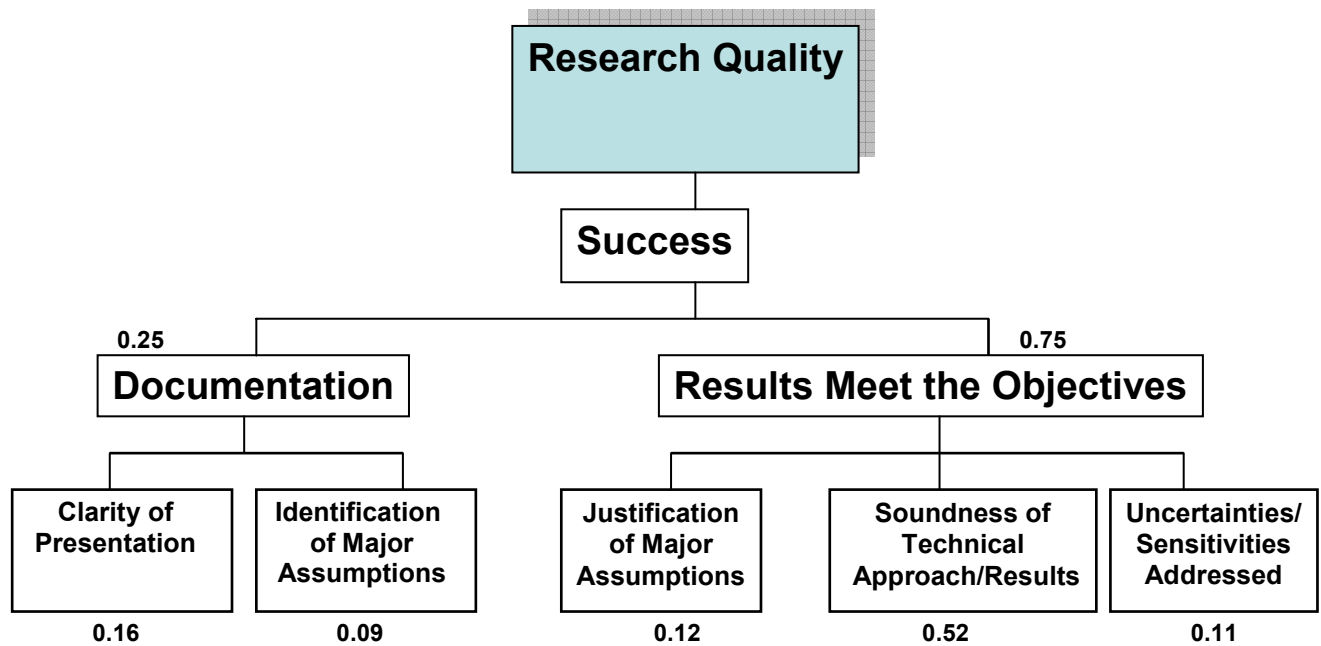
Research Quality

Success

0.25

Documentation

0.75

Results Meet the Objectives

Clarity of Presentation

Identification of Major Assumptions

Justification of Major Assumptions

Soundness of Technical Approach/Results

Uncertainties/ Sensitivities Addressed

0.16

0.09

0.12

0.52

0.11